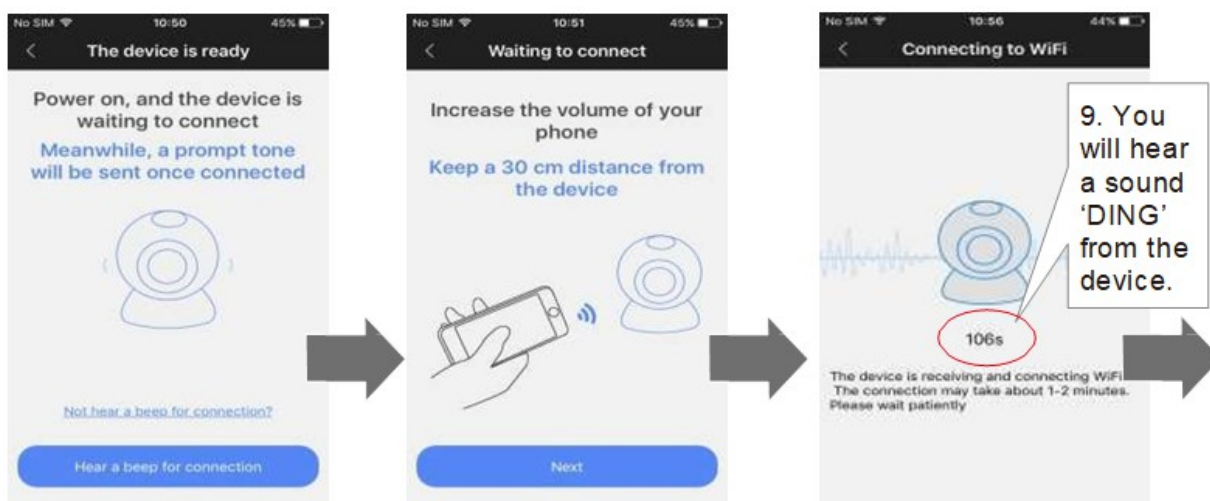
No SIM 10:50 45%

The device is ready

Power on, and the device is waiting to connect

Meanwhile, a prompt tone will be sent once connected

Not hear a beep for connection?

Hear a beep for connection

No SIM 10:51 45%

Waiting to connect

Increase the volume of your phone

Keep a 30 cm distance from the device

Next

No SIM 10:56 44%

Connecting to WiFi

9. You will hear a sound 'DING' from the device.

106s

The device is receiving and connecting WiFi
The connection may take about 1-2 minutes.
Please wait patiently